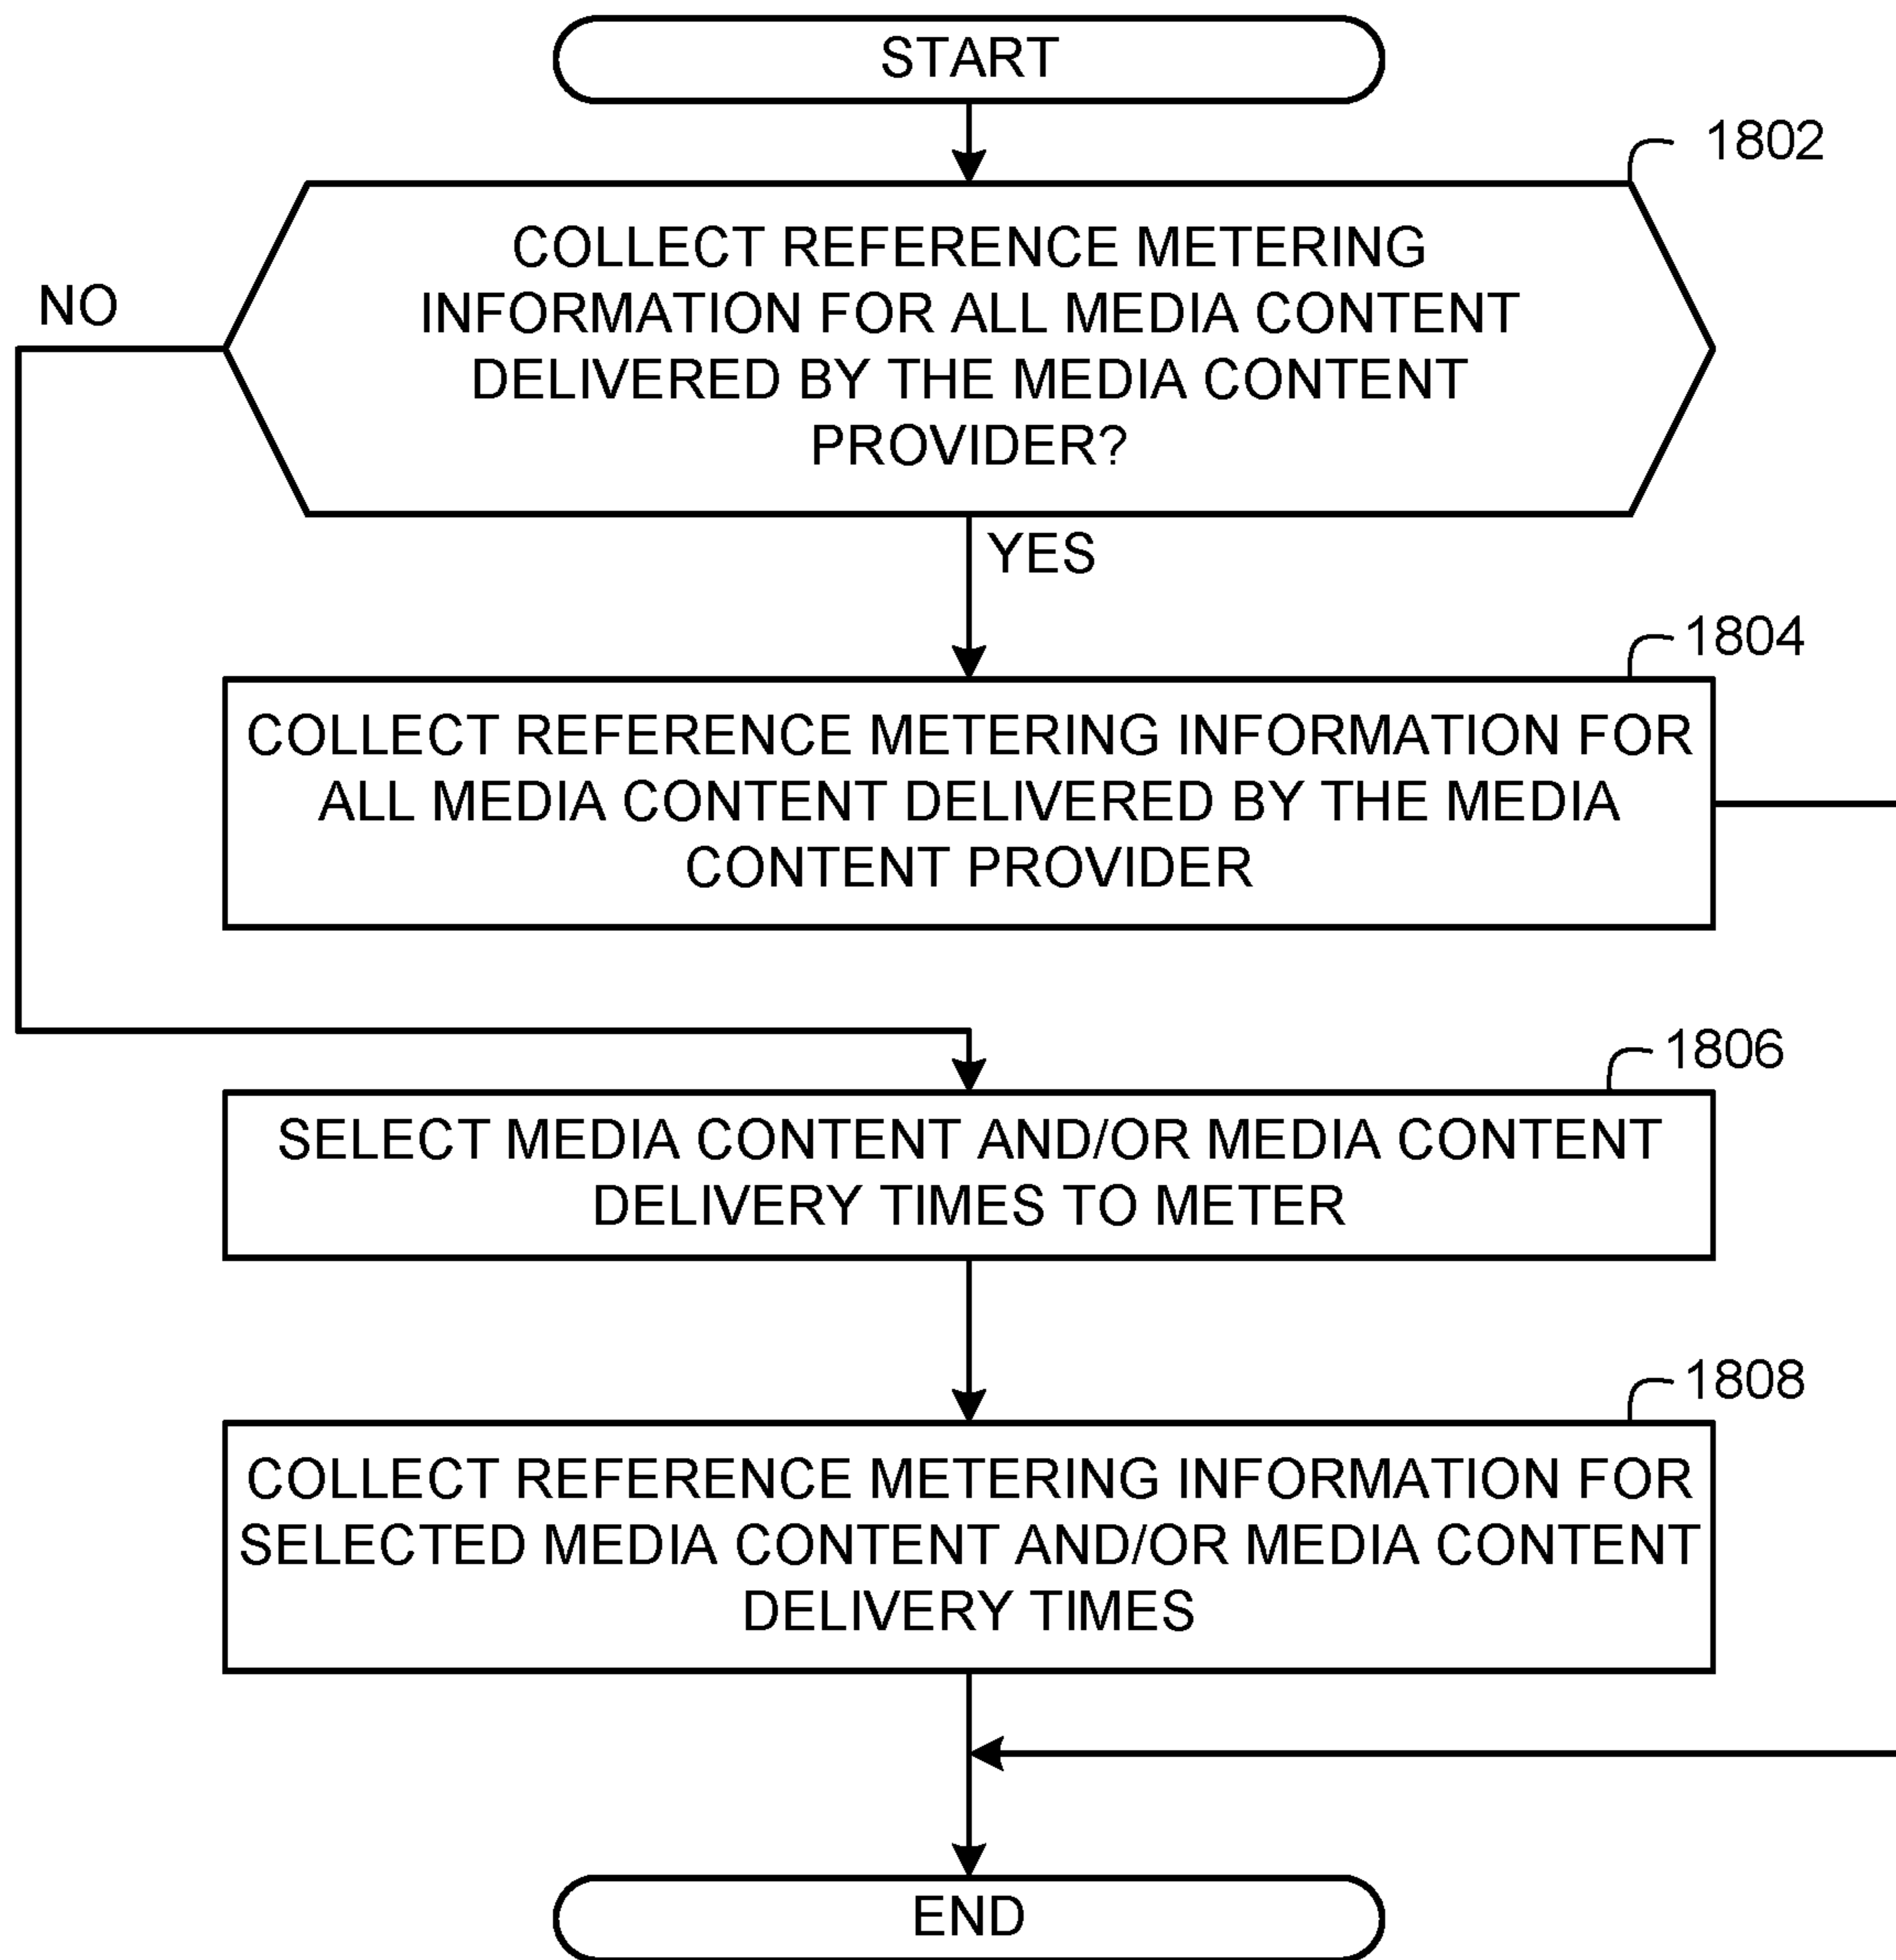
START

1802

COLLECT REFERENCE METERING INFORMATION FOR ALL MEDIA CONTENT DELIVERED BY THE MEDIA CONTENT PROVIDER?

NO

YES

1804

COLLECT REFERENCE METERING INFORMATION FOR ALL MEDIA CONTENT DELIVERED BY THE MEDIA CONTENT PROVIDER

1806

SELECT MEDIA CONTENT AND/OR MEDIA CONTENT DELIVERY TIMES TO METER

1808

COLLECT REFERENCE METERING INFORMATION FOR SELECTED MEDIA CONTENT AND/OR MEDIA CONTENT DELIVERY TIMES

END